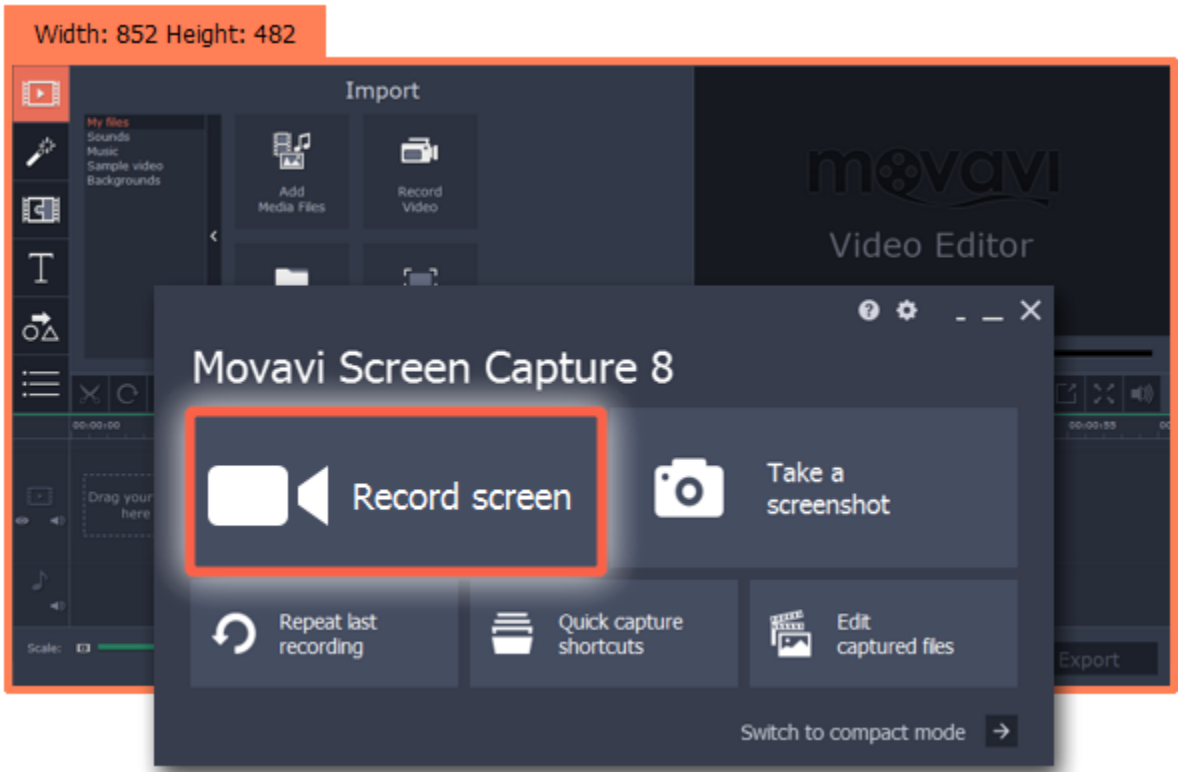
Width: 852 Height: 482

Import

My files
Sounds
Music
Sample video
Backgrounds

Add Media Files

Record Video

movavi
Video Editor

00:00:00

Drag your here

Scale:

00:00:55

Export

Movavi Screen Capture 8

Record screen

Take a screenshot

Repeat last recording

Quick capture shortcuts

Edit captured files

Switch to compact mode